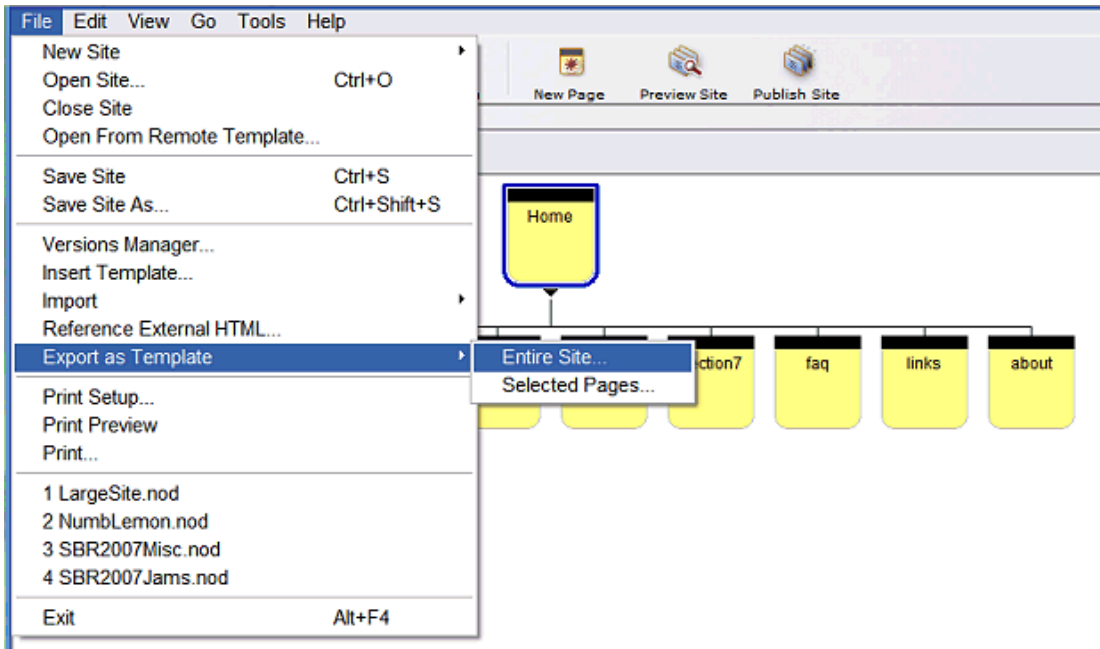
File Edit View Go Tools Help

New Site
Open Site... Ctrl+O
Close Site
Open From Remote Template...

Save Site Ctrl+S
Save Site As... Ctrl+Shift+S

Versions Manager...
Insert Template...
Import
Reference External HTML...
Export as Template

Print Setup...
Print Preview
Print...

1 LargeSite.nod
2 NumbLemon.nod
3 SBR2007Misc.nod
4 SBR2007Jams.nod

Exit Alt+F4

Entire Site...
Selected Pages...

New Page
Preview Site
Publish Site

Home

ection7
faq
links
about